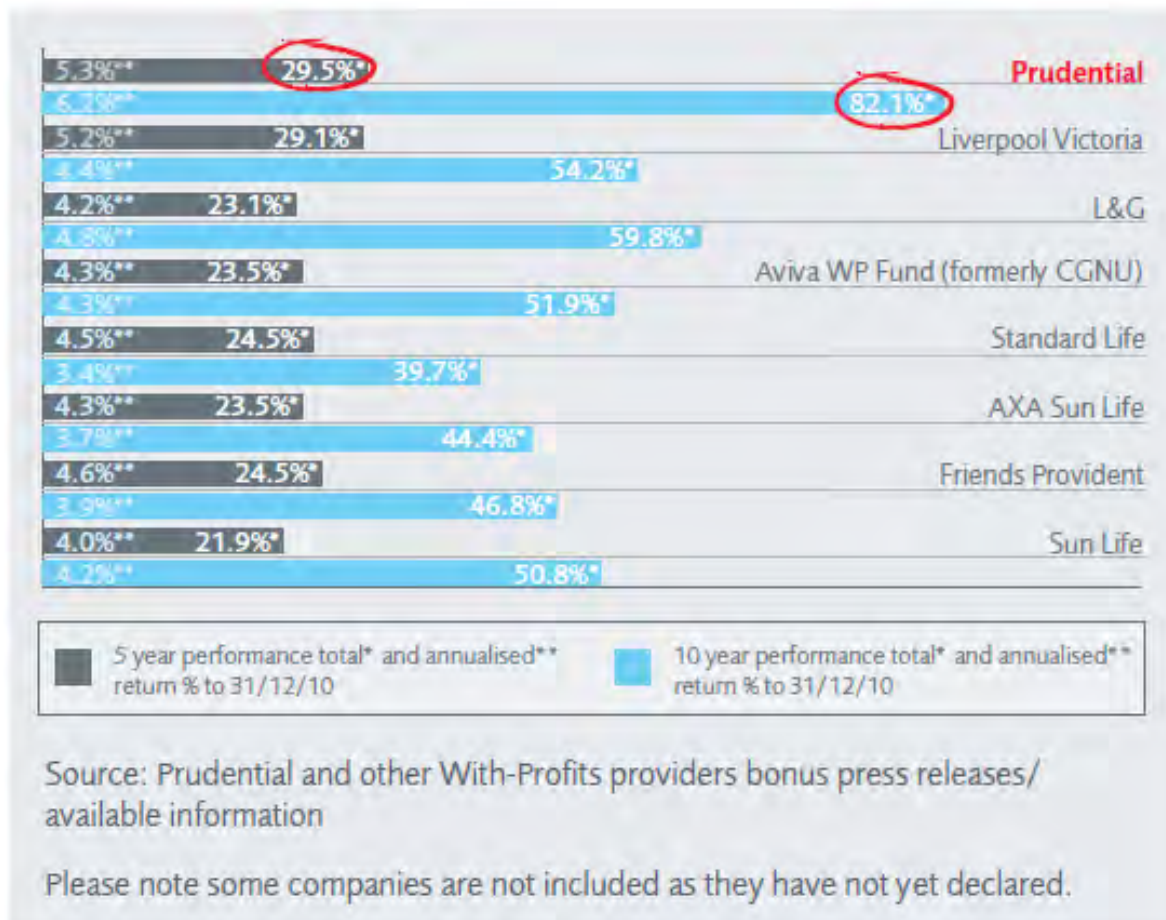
5.3%** 29.5%* Prudential
6.2%** 82.1%*
5.2%** 29.1%* Liverpool Victoria
4.4%** 54.2%*
4.2%** 23.1%* L&G
4.8%** 59.8%*
4.3%** 23.5%* Aviva WP Fund (formerly CGNU)
4.3%** 51.9%*
4.5%** 24.5%* Standard Life
3.4%** 39.7%*
4.3%** 23.5%* AXA Sun Life
3.7%** 44.4%*
4.6%** 24.5%* Friends Provident
3.9%** 46.8%*
4.0%** 21.9%* Sun Life
4.2%** 50.8%*

5 year performance total* and annualised** return % to 31/12/10

10 year performance total* and annualised** return % to 31/12/10

Source: Prudential and other With-Profits providers bonus press releases/ available information

Please note some companies are not included as they have not yet declared.